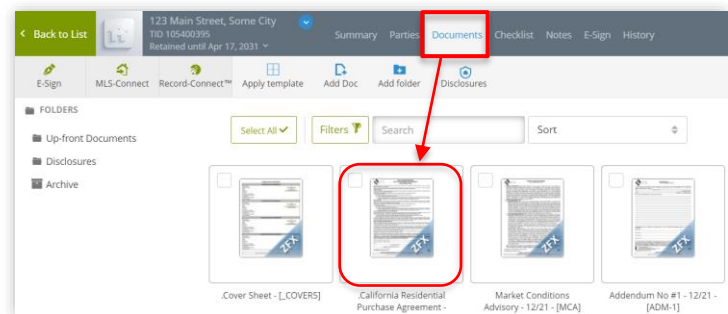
Back to List
123 Main Street, Some City
TID 105400395
Retained until Apr 17, 2031
Summary Parties Documents Checklist Notes E-Sign History

E-Sign MLS-Connect Record-Connect™ Apply template Add Doc Add folder Disclosures

FOLDERS
Up-front Documents
Disclosures
Archive

Select All
Filters
Search
Sort

ZFX
ZFX
ZFX
ZFX

.Cover Sheet - [_COVERS]
.California Residential Purchase Agreement -
Market Conditions Advisory - 12/21 - [MCA]
Addendum No #1 - 12/21 - [ADM-1]